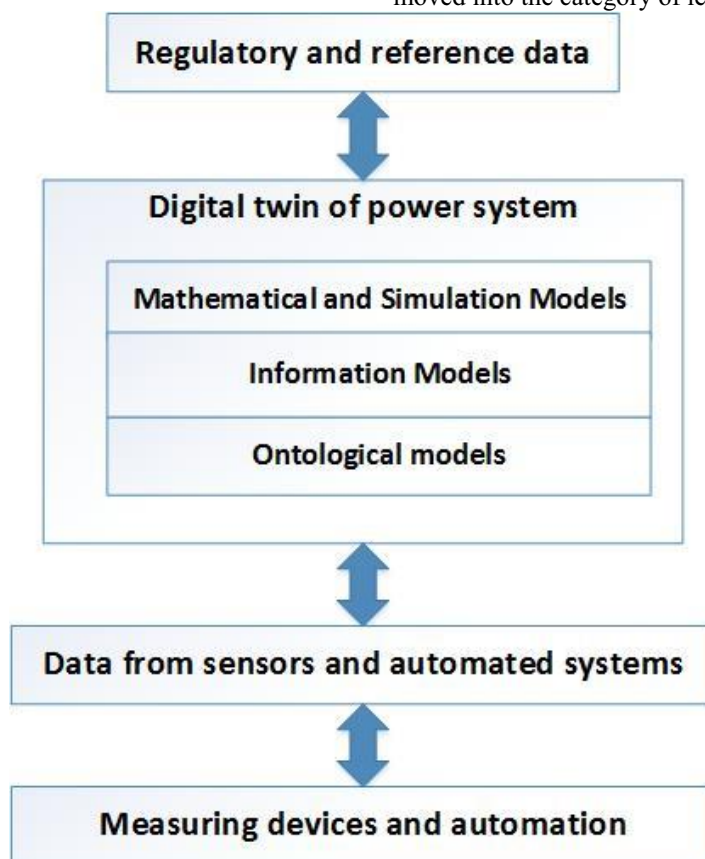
moved into the category of le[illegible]

Regulatory and reference data

Digital twin of power system

Mathematical and Simulation Models

Information Models

Ontological models

Data from sensors and automated systems

Measuring devices and automation